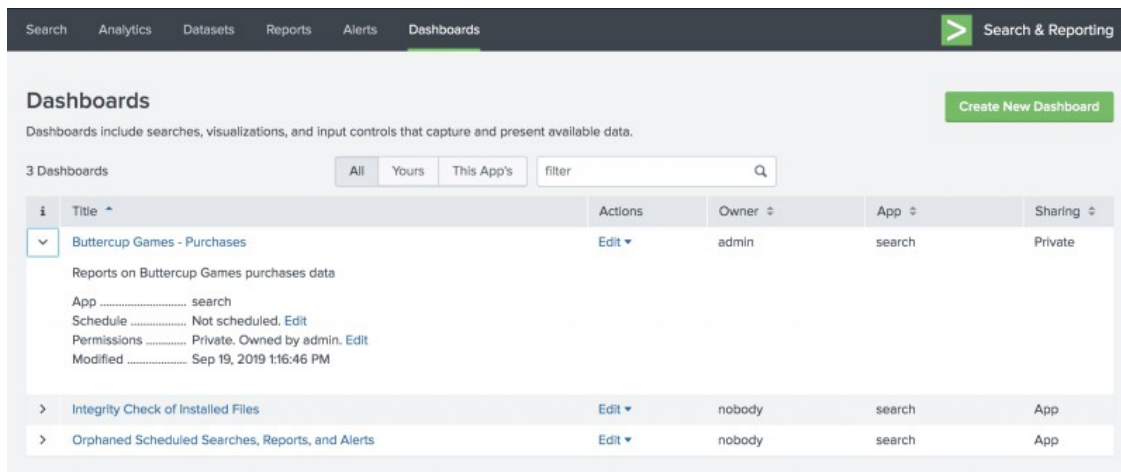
Search Analytics Datasets Reports Alerts Dashboards

Search & Reporting

Dashboards

Create New Dashboard

Dashboards include searches, visualizations, and input controls that capture and present available data.

3 Dashboards

All Yours This App's

filter

| i | Title ^ | Actions | Owner ⇕ | App ⇕ | Sharing ⇕ |
|---|---|---|---|---|---|
| ⌄ | Buttercup Games - Purchases | Edit ▾ | admin | search | Private |

Reports on Buttercup Games purchases data

App .......................... search
Schedule .................. Not scheduled. Edit
Permissions ............ Private. Owned by admin. Edit
Modified .................... Sep 19, 2019 1:16:46 PM

| i | Title | Actions | Owner | App | Sharing |
|---|---|---|---|---|---|
| > | Integrity Check of Installed Files | Edit ▾ | nobody | search | App |
| > | Orphaned Scheduled Searches, Reports, and Alerts | Edit ▾ | nobody | search | App |